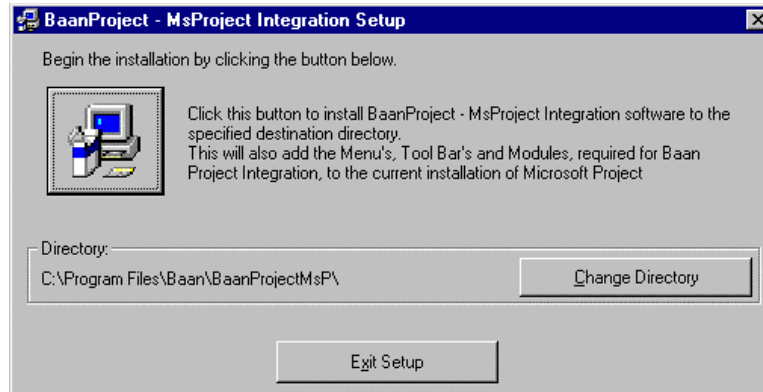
BaanProject - MsProject Integration Setup

Begin the installation by clicking the button below.

Click this button to install BaanProject - MsProject Integration software to the specified destination directory.
This will also add the Menu's, Tool Bar's and Modules, required for Baan Project Integration, to the current installation of Microsoft Project

Directory:

C:\Program Files\Baan\BaanProjectMsP\

Change Directory

Exit Setup